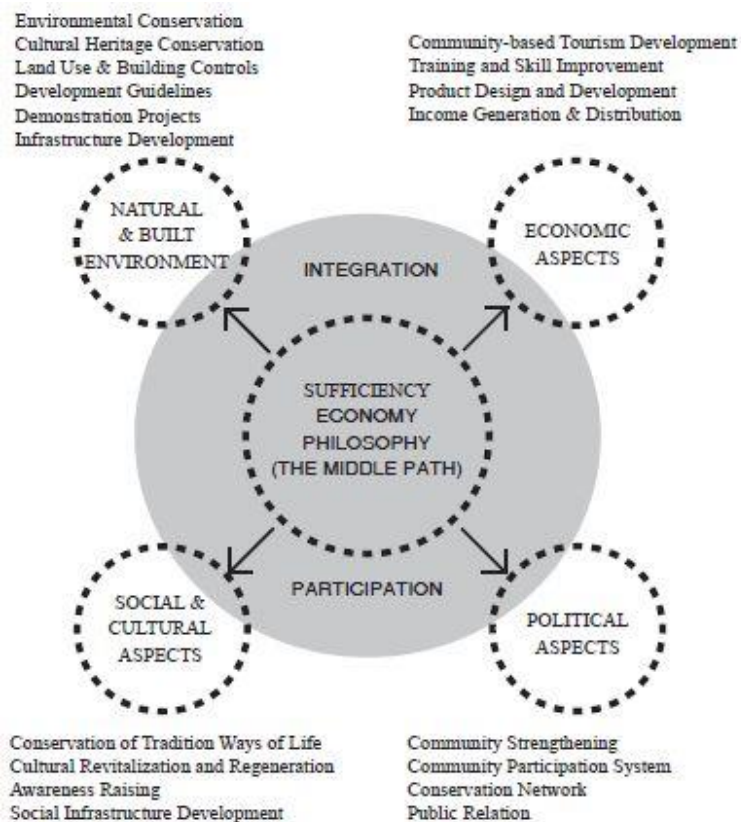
Environmental Conservation
Cultural Heritage Conservation
Land Use & Building Controls
Development Guidelines
Demonstration Projects
Infrastructure Development

Community-based Tourism Development
Training and Skill Improvement
Product Design and Development
Income Generation & Distribution

NATURAL & BUILT ENVIRONMENT

INTEGRATION

ECONOMIC ASPECTS

SUFFICIENCY ECONOMY PHILOSOPHY (THE MIDDLE PATH)

PARTICIPATION

SOCIAL & CULTURAL ASPECTS

POLITICAL ASPECTS

Conservation of Tradition Ways of Life
Cultural Revitalization and Regeneration
Awareness Raising
Social Infrastructure Development

Community Strengthening
Community Participation System
Conservation Network
Public Relation